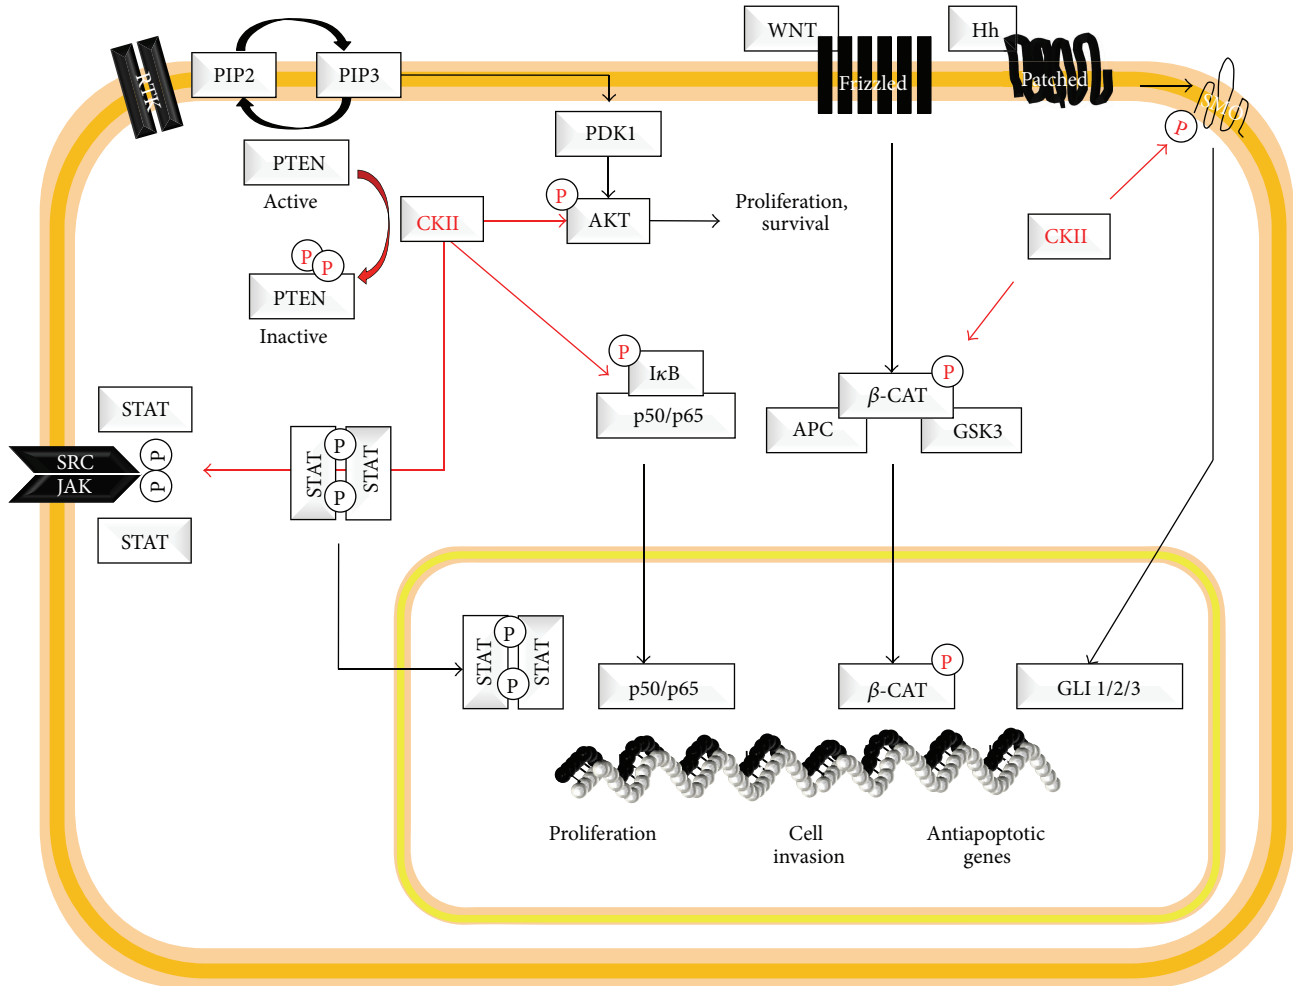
RTK
PIP2
PIP3
PTEN
Active
P P
PTEN
Inactive
CKII
PDK1
P
AKT
Proliferation, survival
WNT
Frizzled
Hh
Patched
SMO
P
CKII
STAT
SRC
JAK
P P
STAT
STAT P P STAT
P
IκB
p50/p65
P
β-CAT
APC
GSK3
STAT P P STAT
p50/p65
P
β-CAT
GLI 1/2/3
Proliferation
Cell invasion
Antiapoptotic genes